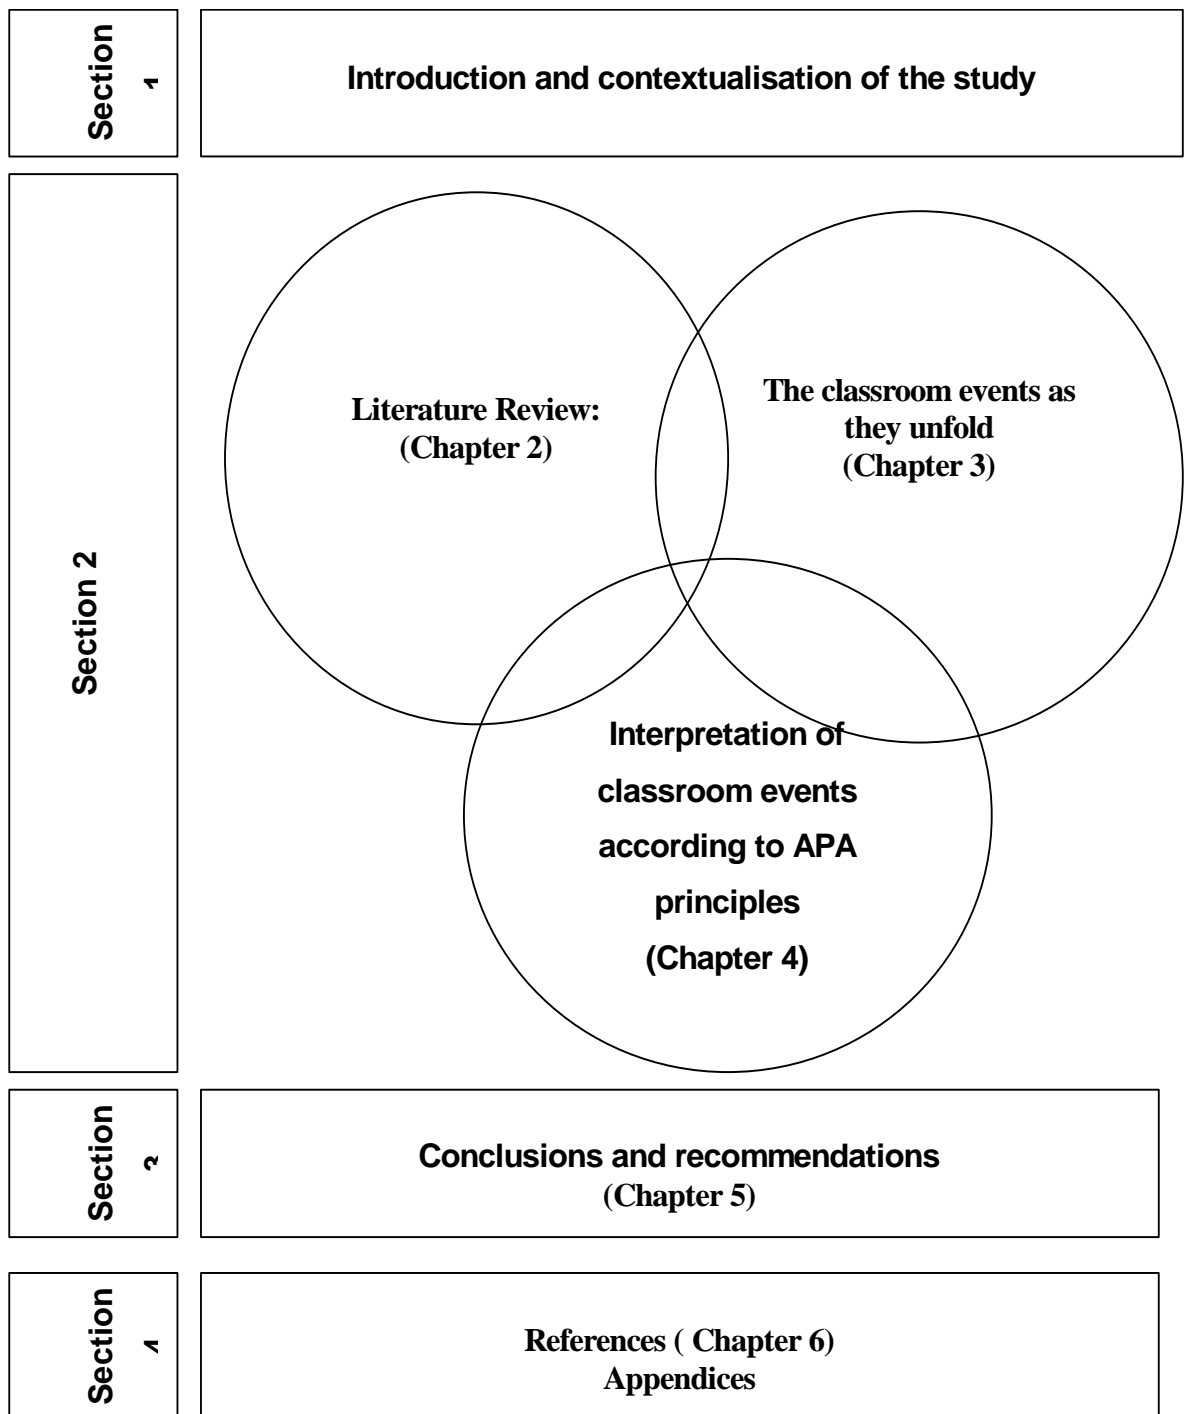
Section 1

Introduction and contextualisation of the study

Section 2

Literature Review: (Chapter 2)

The classroom events as they unfold (Chapter 3)

Interpretation of classroom events according to APA principles (Chapter 4)

Section 3

Conclusions and recommendations (Chapter 5)

Section 4

References ( Chapter 6) Appendices